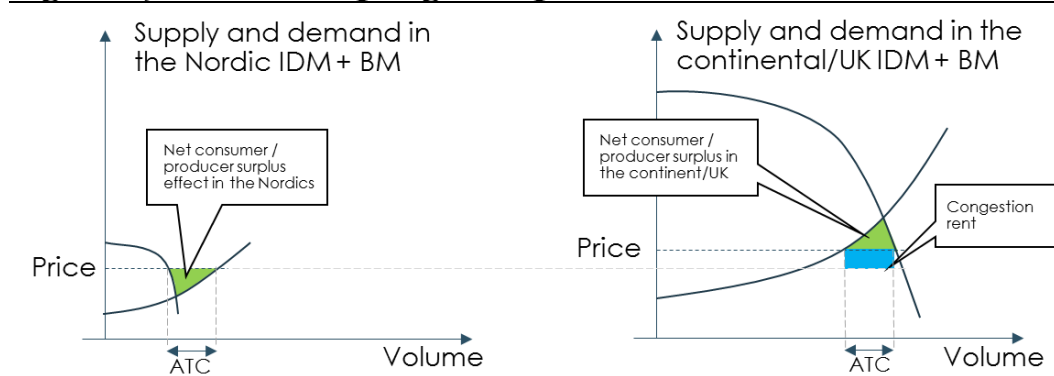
Supply and demand in the Nordic IDM + BM

Net consumer / producer surplus effect in the Nordics

Price

ATC

Volume

Supply and demand in the continental/UK IDM + BM

Net consumer / producer surplus in the continent/UK

Congestion rent

Price

ATC

Volume